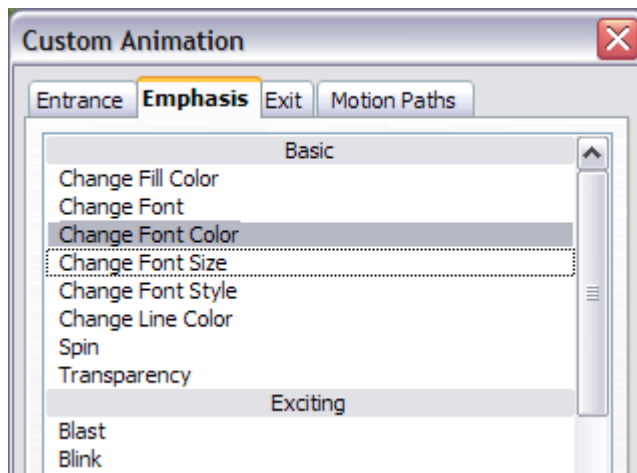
Custom Animation

Entrance Emphasis Exit Motion Paths

Basic
Change Fill Color
Change Font
Change Font Color
Change Font Size
Change Font Style
Change Line Color
Spin
Transparency
Exciting
Blast
Blink